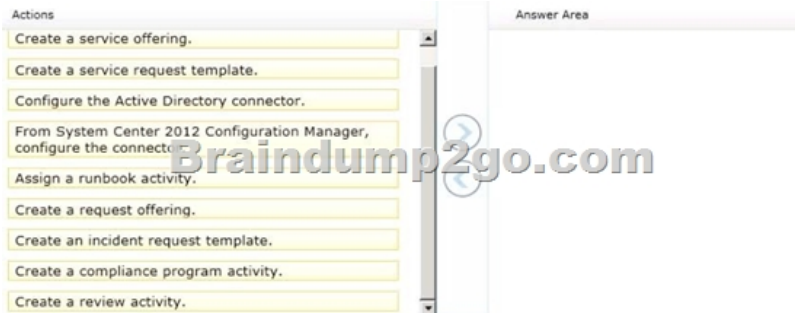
Actions

Create a service offering.

Create a service request template.

Configure the Active Directory connector.

From System Center 2012 Configuration Manager, configure the connecto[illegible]

Assign a runbook activity.

Create a request offering.

Create an incident request template.

Create a compliance program activity.

Create a review activity.

Answer Area

Braindump2go.com